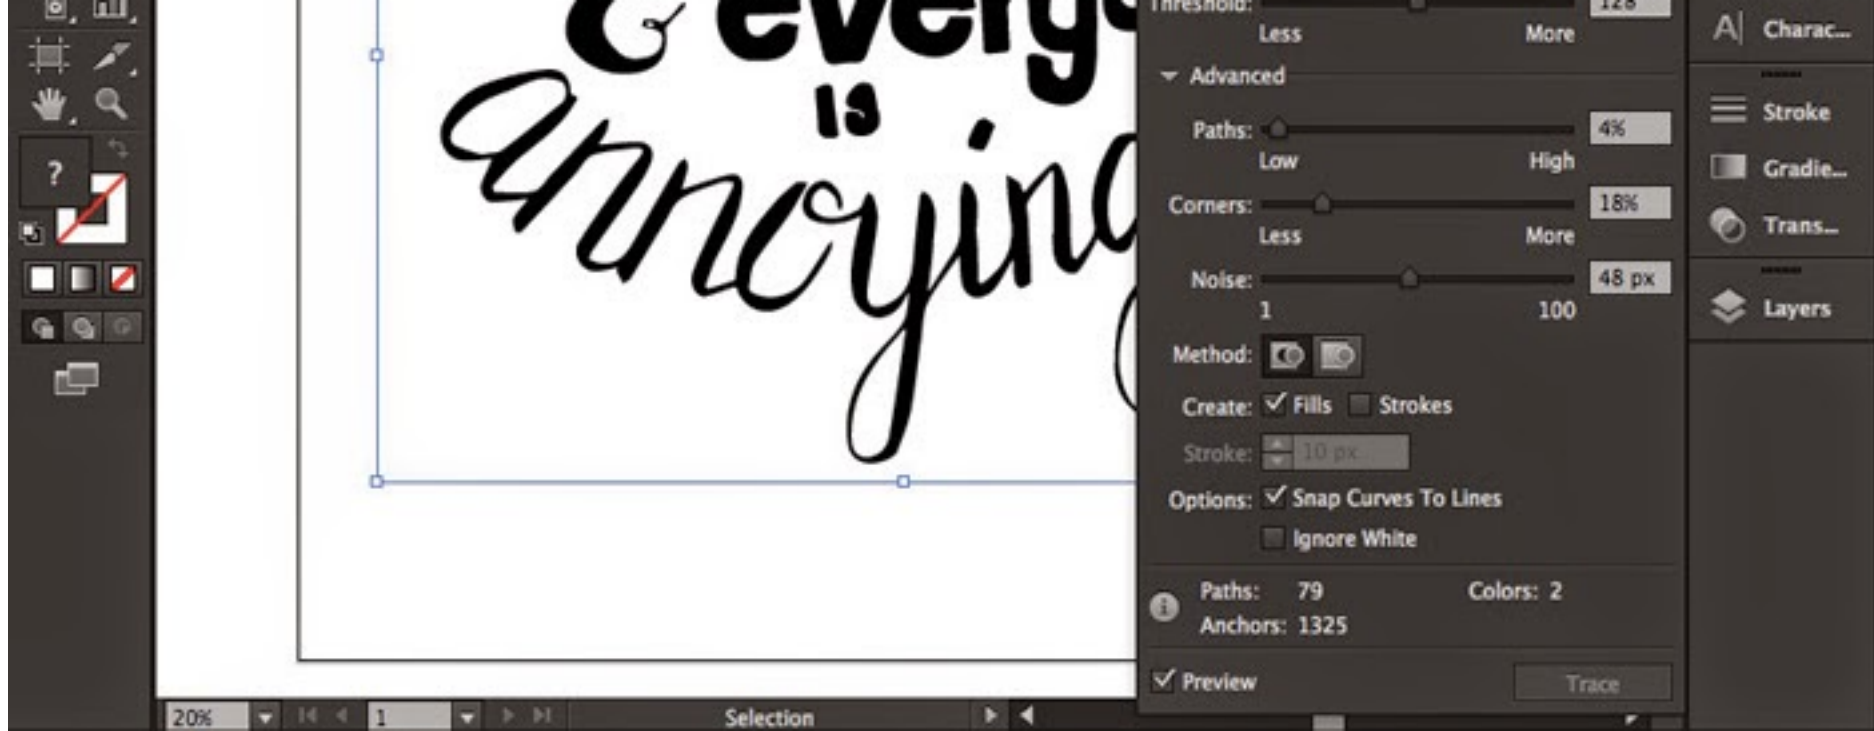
& everyo
is
annoying

Threshold: 128
Less More
Advanced
Paths: 4%
Low High
Corners: 18%
Less More
Noise: 48 px
1 100
Method:
Create: ✓ Fills Strokes
Stroke: 10 px
Options: ✓ Snap Curves To Lines
Ignore White
Paths: 79 Colors: 2
Anchors: 1325
✓ Preview
Trace

Charac...
Stroke
Gradie...
Trans...
Layers

20%
1
Selection